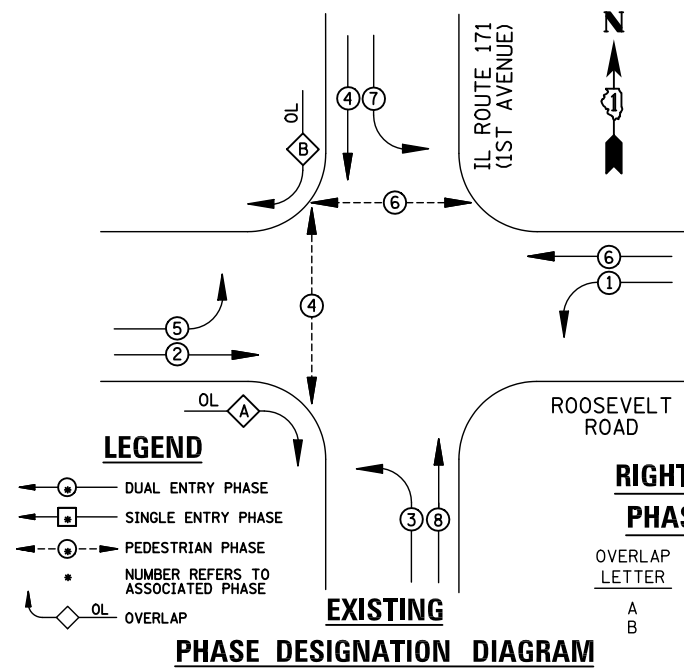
N

IL ROUTE 171
(1ST AVENUE)

4 7

OL
B

6

6
1

5
2

4

OL
A

ROOSEVELT
ROAD

LEGEND

* DUAL ENTRY PHASE
* SINGLE ENTRY PHASE
* PEDESTRIAN PHASE
* NUMBER REFERS TO ASSOCIATED PHASE
OL OVERLAP

3 8

RIGHT
PHAS

OVERLAP
LETTER

A
B

EXISTING
PHASE DESIGNATION DIAGRAM